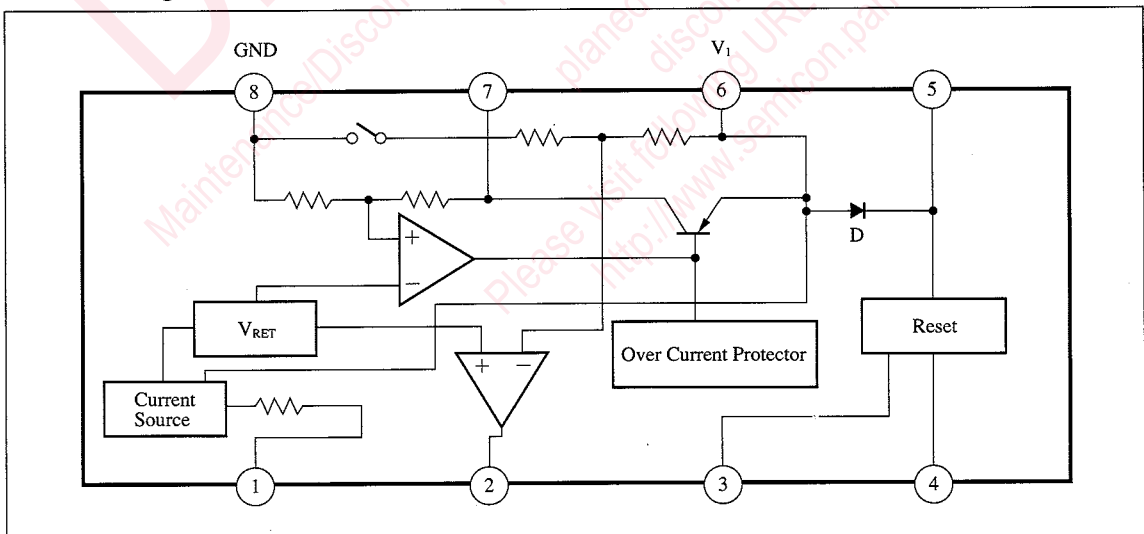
GND

$V_1$

8

7

6

5

D

$V_{RET}$

Reset

Over Current Protector

Current Source

1

2

3

4

Maintenance/Discontinued

planed

discontinued

Please visit following URL

http://www.semicon.panasonic